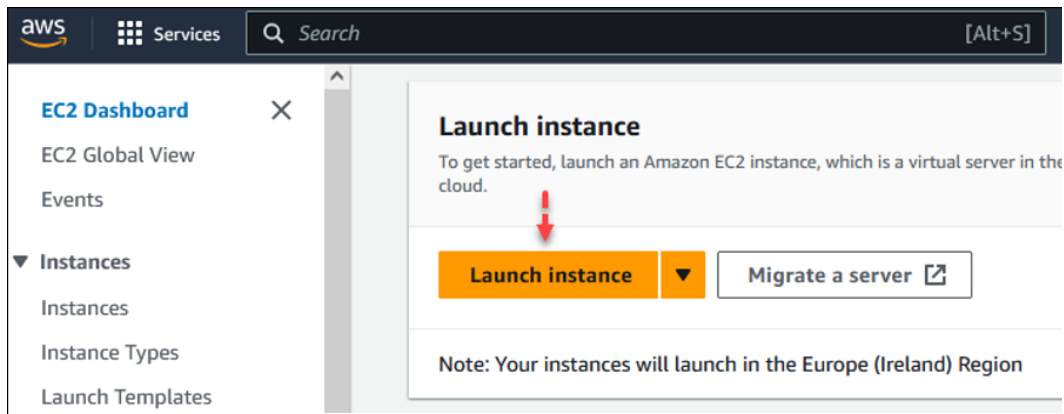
aws

Services

Search

[Alt+S]

EC2 Dashboard

EC2 Global View

Events

▼ Instances

Instances

Instance Types

Launch Templates

Launch instance

To get started, launch an Amazon EC2 instance, which is a virtual server in the cloud.

Launch instance

Migrate a server

Note: Your instances will launch in the Europe (Ireland) Region